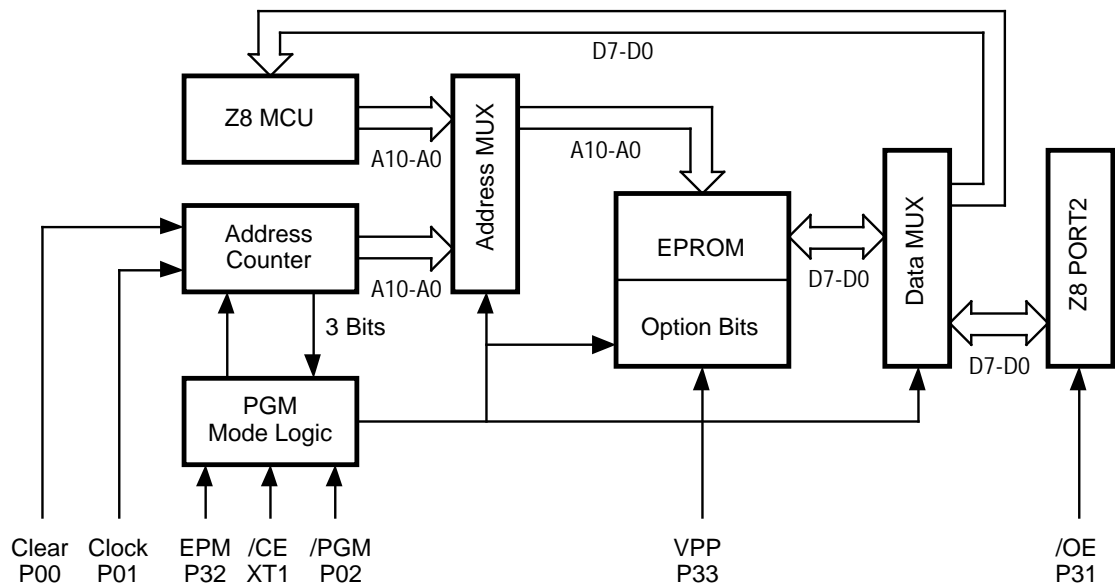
D7-D0

Z8 MCU

A10-A0

Address MUX

A10-A0

Data MUX

Z8 PORT2

Address Counter

A10-A0

EPROM

D7-D0

Option Bits

3 Bits

D7-D0

PGM Mode Logic

Clear
P00

Clock
P01

EPM
P32

/CE
XT1

/PGM
P02

VPP
P33

/OE
P31